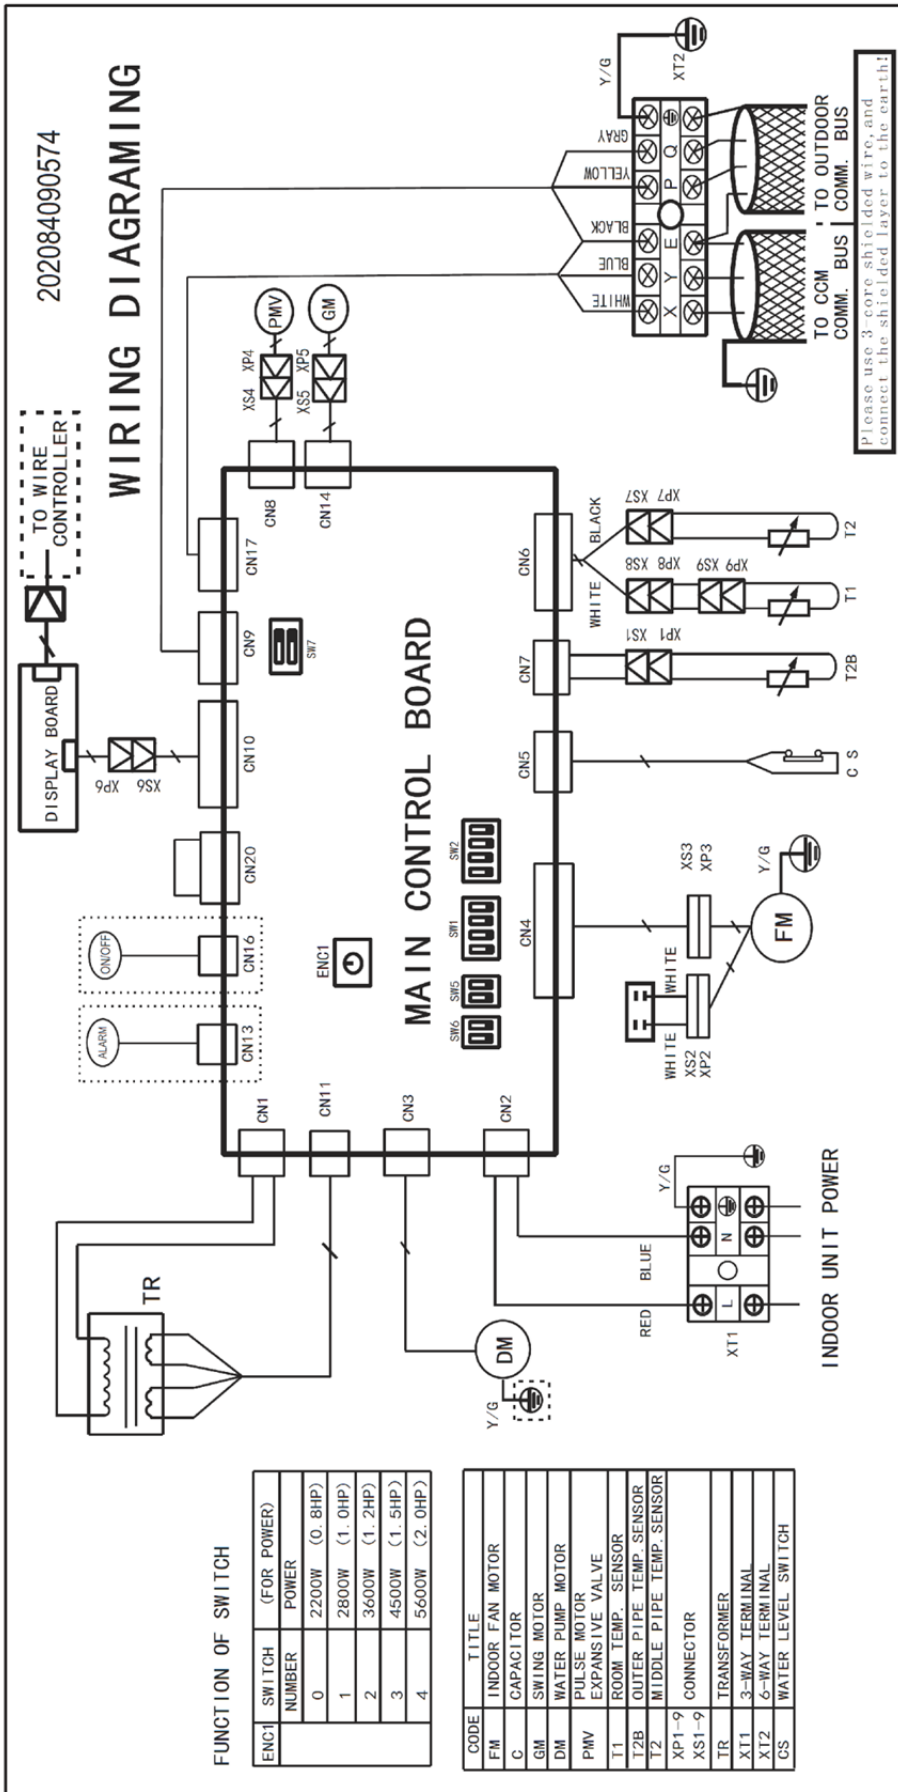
WIRING DIAGRAMING

202084090574

TO WIRE CONTROLLER

DISPLAY BOARD

XS6 XP6

CN10

CN9

CN17

CN8

CN14

XS4 XP4

XS5 XP5

PMV

GM

SW7

WHITE BLUE BLACK YELLOW GRAY Y/G

X Y E P Q

XT2

TO CCM COMM. BUS

TO OUTDOOR COMM. BUS

Please use 3-core shielded wire, and connect the shielded layer to the earth!

MAIN CONTROL BOARD

CN20

CN16

ON/OFF

CN13

ALARM

ENC1

SW1 SW2 SW5 SW6

CN1

CN11

CN3

CN2

CN4

CN5

CN7

CN6

BLACK

WHITE

XS7 XP7

XS8 XP8 XS9 XP9

XS1 XP1

T2

T1

T2B

C S

XS3 XP3

Y/G

FM

WHITE

WHITE XS2 XP2

TR

DM

Y/G

Y/G

RED BLUE

L N

XT1

INDOOR UNIT POWER

FUNCTION OF SWITCH

| ENC1 | SWITCH (FOR POWER) | |
|---|---|---|
| | NUMBER | POWER |
| | 0 | 2200W (0.8HP) |
| | 1 | 2800W (1.0HP) |
| | 2 | 3600W (1.2HP) |
| | 3 | 4500W (1.5HP) |
| | 4 | 5600W (2.0HP) |

| CODE | TITLE |
|---|---|
| FM | INDOOR FAN MOTOR |
| C | CAPACITOR |
| GM | SWING MOTOR |
| DM | WATER PUMP MOTOR |
| PMV | PULSE MOTOR EXPANSIVE VALVE |
| T1 | ROOM TEMP. SENSOR |
| T2B | OUTER PIPE TEMP. SENSOR |
| T2 | MIDDLE PIPE TEMP. SENSOR |
| XP1-9 XS1-9 | CONNECTOR |
| TR | TRANSFORMER |
| XT1 | 3-WAY TERMINAL |
| XT2 | 6-WAY TERMINAL |
| CS | WATER LEVEL SWITCH |